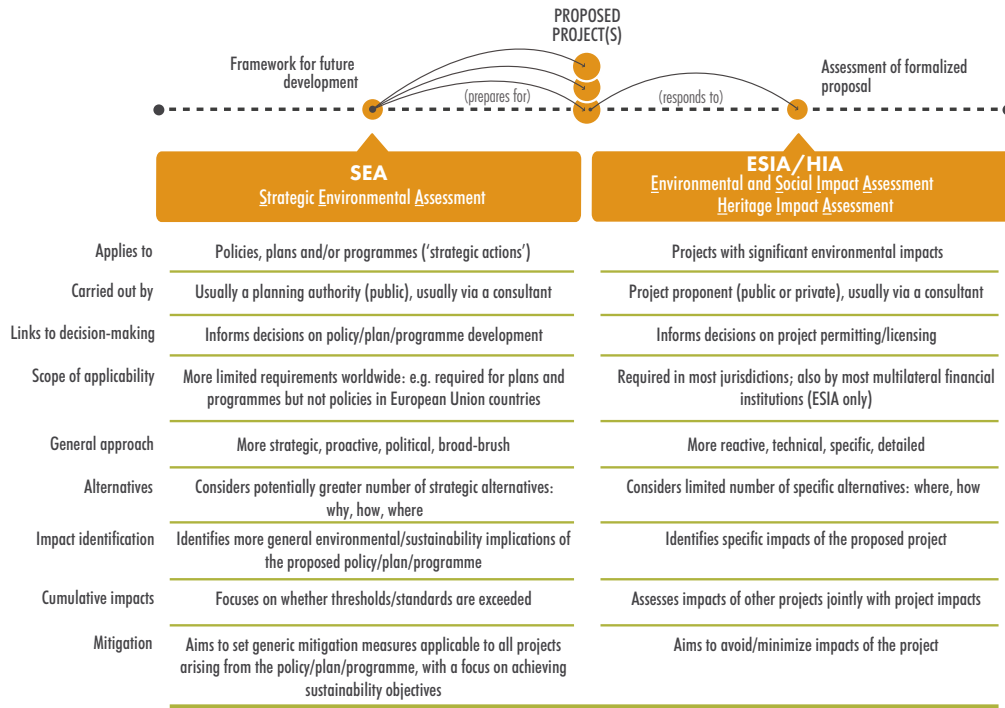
PROPOSED PROJECT(S)

Framework for future development

(prepares for)

(responds to)

Assessment of formalized proposal

SEA
Strategic Environmental Assessment

ESIA/HIA
Environmental and Social Impact Assessment
Heritage Impact Assessment

| | SEA | ESIA/HIA |
|---|---|---|
| Applies to | Policies, plans and/or programmes ('strategic actions') | Projects with significant environmental impacts |
| Carried out by | Usually a planning authority (public), usually via a consultant | Project proponent (public or private), usually via a consultant |
| Links to decision-making | Informs decisions on policy/plan/programme development | Informs decisions on project permitting/licensing |
| Scope of applicability | More limited requirements worldwide: e.g. required for plans and programmes but not policies in European Union countries | Required in most jurisdictions; also by most multilateral financial institutions (ESIA only) |
| General approach | More strategic, proactive, political, broad-brush | More reactive, technical, specific, detailed |
| Alternatives | Considers potentially greater number of strategic alternatives: why, how, where | Considers limited number of specific alternatives: where, how |
| Impact identification | Identifies more general environmental/sustainability implications of the proposed policy/plan/programme | Identifies specific impacts of the proposed project |
| Cumulative impacts | Focuses on whether thresholds/standards are exceeded | Assesses impacts of other projects jointly with project impacts |
| Mitigation | Aims to set generic mitigation measures applicable to all projects arising from the policy/plan/programme, with a focus on achieving sustainability objectives | Aims to avoid/minimize impacts of the project |